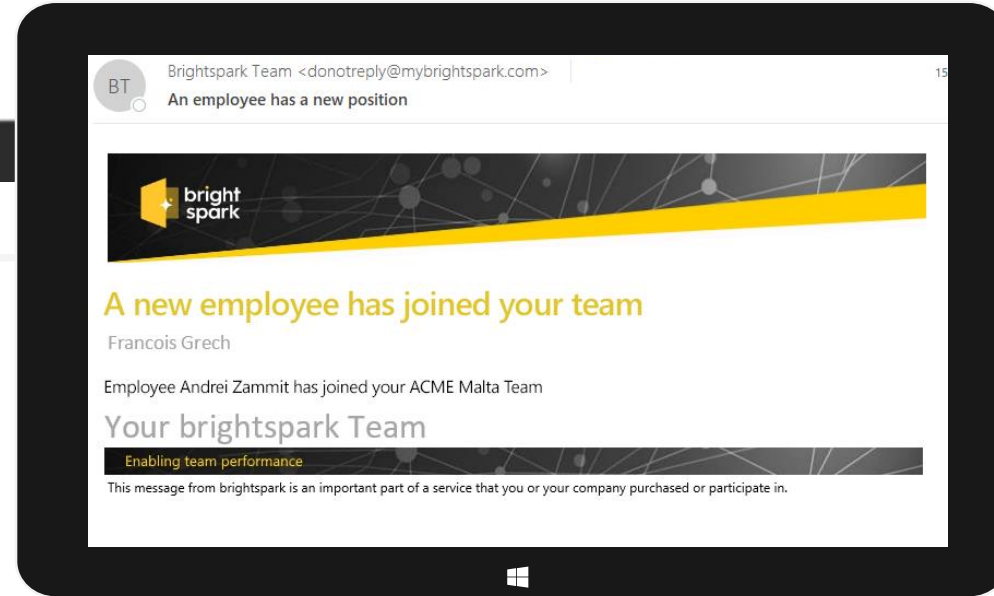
BT

Brightspark Team <donotreply@mybrightspark.com>

An employee has a new position

15

bright spark

A new employee has joined your team

Francois Grech

Employee Andrei Zammit has joined your ACME Malta Team

Your brightspark Team

Enabling team performance

This message from brightspark is an important part of a service that you or your company purchased or participate in.